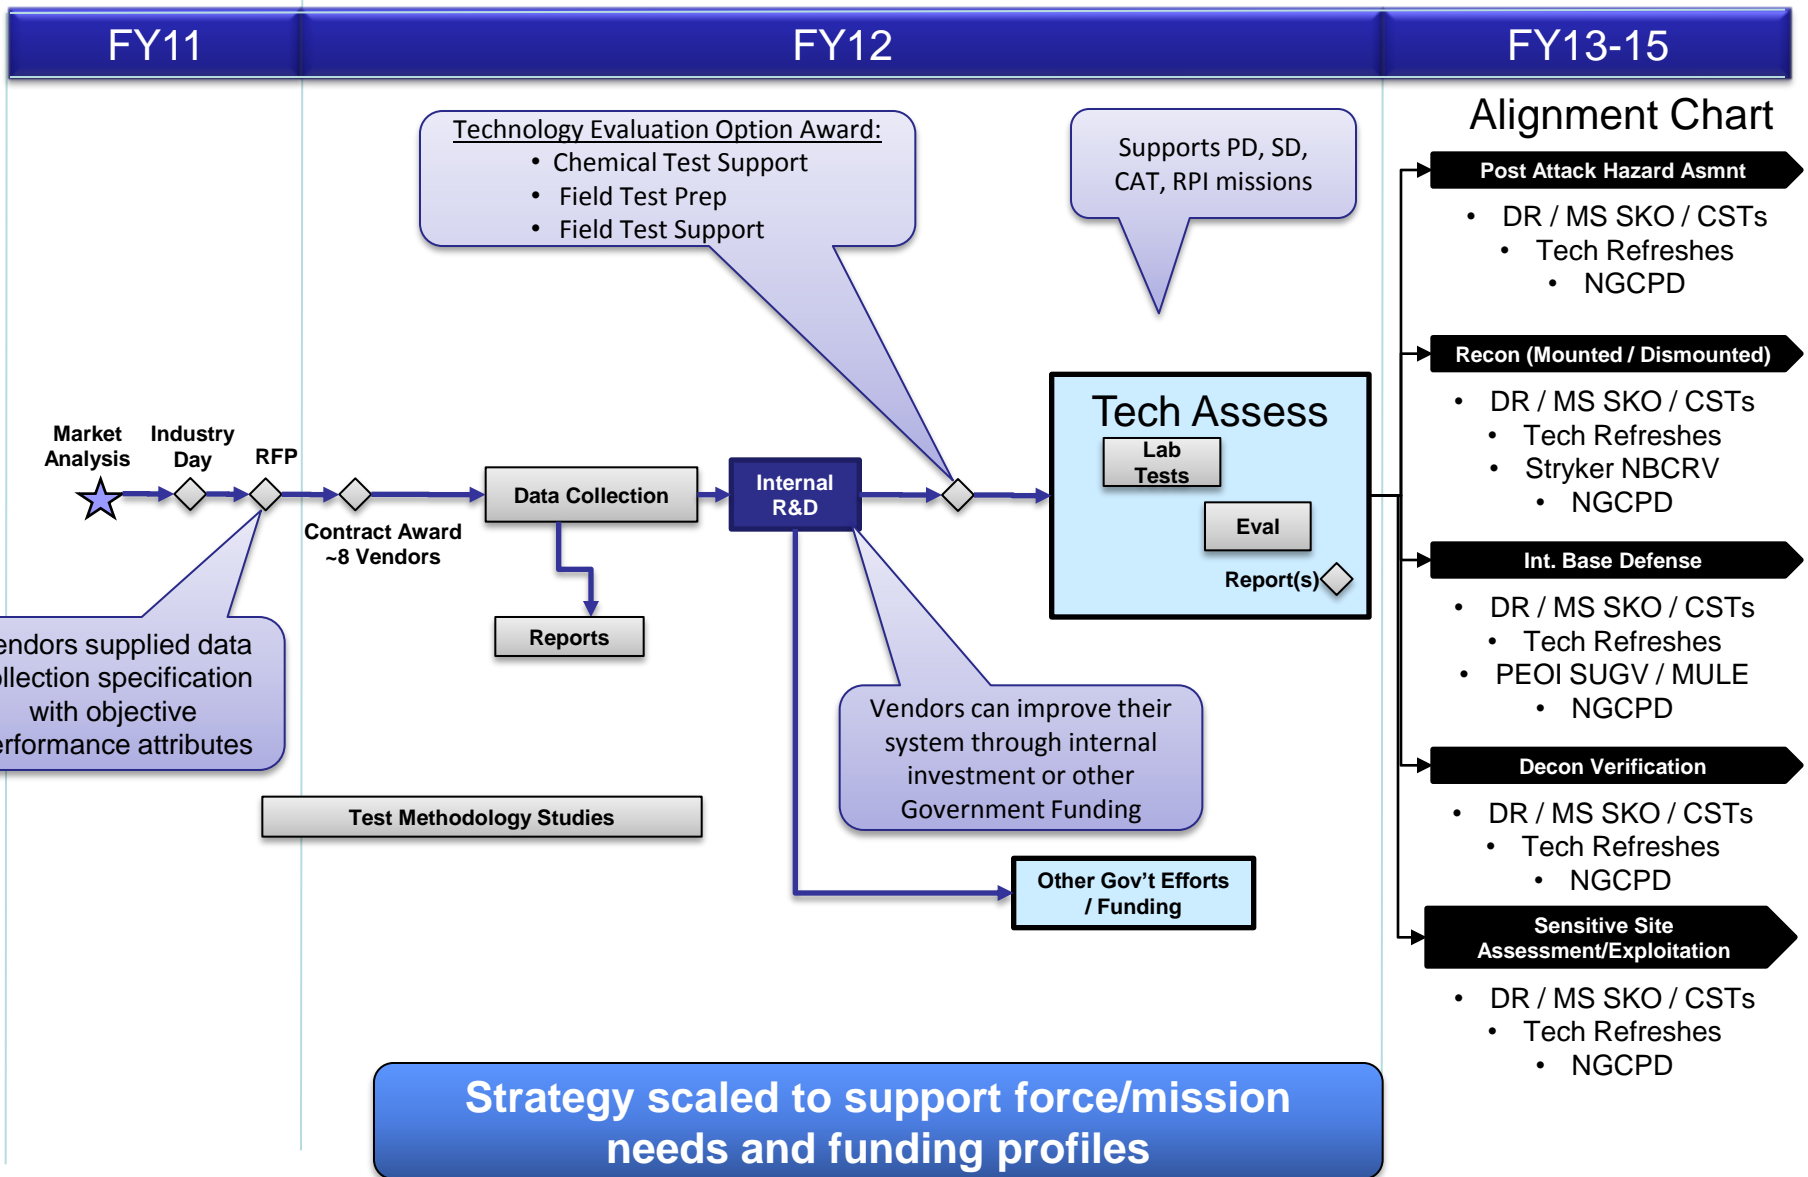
FY11

FY12

FY13-15

Technology Evaluation Option Award:
• Chemical Test Support
• Field Test Prep
• Field Test Support

Supports PD, SD, CAT, RPI missions

Alignment Chart

Post Attack Hazard Asmnt
• DR / MS SKO / CSTs
• Tech Refreshes
• NGCPD

Recon (Mounted / Dismounted)
• DR / MS SKO / CSTs
• Tech Refreshes
• Stryker NBCRV
• NGCPD

Int. Base Defense
• DR / MS SKO / CSTs
• Tech Refreshes
• PEOI SUGV / MULE
• NGCPD

Decon Verification
• DR / MS SKO / CSTs
• Tech Refreshes
• NGCPD

Sensitive Site Assessment/Exploitation
• DR / MS SKO / CSTs
• Tech Refreshes
• NGCPD

Market Analysis

Industry Day

RFP

Contract Award ~8 Vendors

Data Collection

Reports

Internal R&D

Tech Assess

Lab Tests

Eval

Report(s)

endors supplied data llection specification with objective erformance attributes

Vendors can improve their system through internal investment or other Government Funding

Test Methodology Studies

Other Gov't Efforts / Funding

Strategy scaled to support force/mission needs and funding profiles